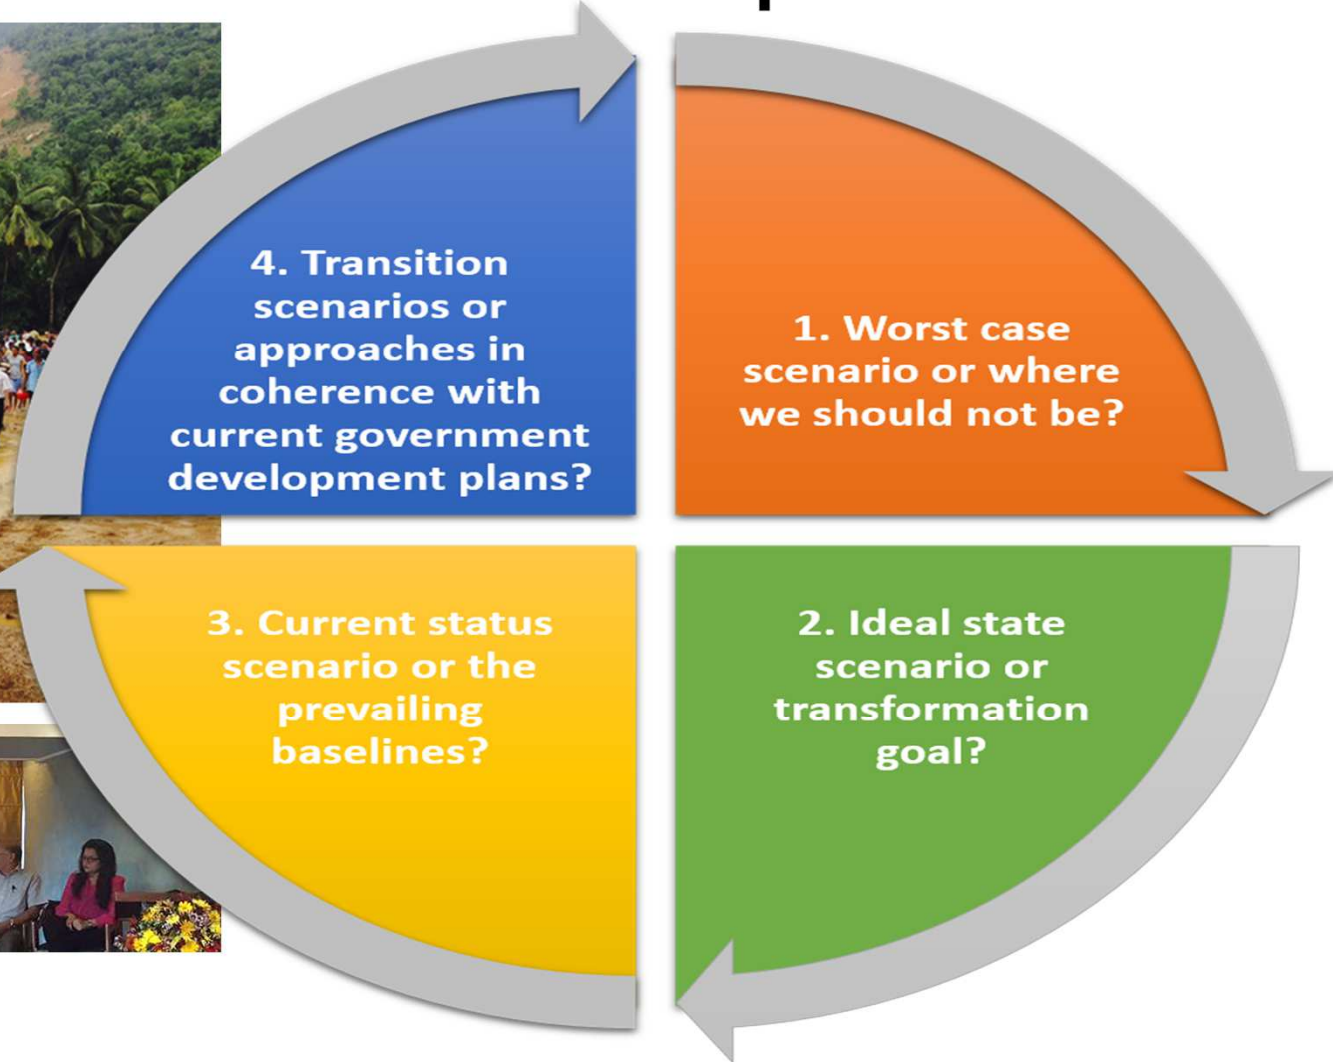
4. Transition scenarios or approaches in coherence with current government development plans?

1. Worst case scenario or where we should not be?

3. Current status scenario or the prevailing baselines?

2. Ideal state scenario or transformation goal?